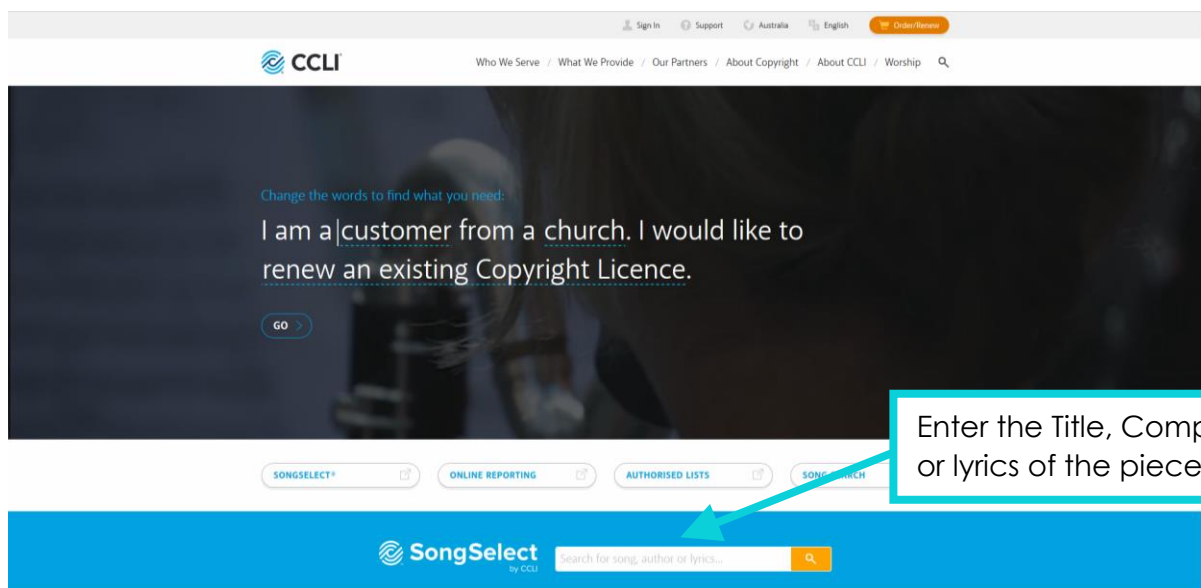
Sign In Support Australia English Order/Renew

CCLI

Who We Serve / What We Provide / Our Partners / About Copyright / About CCLI / Worship

Change the words to find what you need:

I am a customer from a church. I would like to renew an existing Copyright Licence.

GO

Enter the Title, Comp
or lyrics of the piece

SONGSELECT® ONLINE REPORTING AUTHORISED LISTS SONG SEARCH

SongSelect by CCLI

Search for song, author or lyrics...